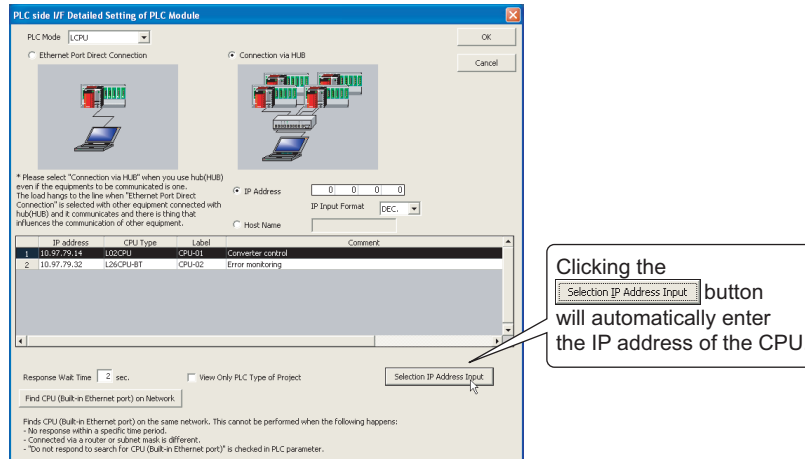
PLC side I/F Detailed Setting of PLC Module

PLC Mode LCPU

OK

Cancel

Ethernet Port Direct Connection

Connection via HUB

* Please select "Connection via HUB" when you use hub(HUB) even if the equipments to be communicated is one. The load hangs to the line when "Ethernet Port Direct Connection" is selected with other equipment connected with hub(HUB) and it communicates and there is thing that influences the communication of other equipment.

IP Address 0 0 0 0

IP Input Format DEC.

Host Name

| | IP address | CPU Type | Label | Comment |
|---|---|---|---|---|
| 1 | 10.97.79.14 | L02CPU | CPU-01 | Converter control |
| 2 | 10.97.79.32 | L26CPU-BT | CPU-02 | Error monitoring |

Response Wait Time 2 sec.

View Only PLC Type of Project

Selection IP Address Input

Find CPU (Built-in Ethernet port) on Network

Finds CPU (Built-in Ethernet port) on the same network. This cannot be performed when the following happens:
- No response within a specific time period.
- Connected via a router or subnet mask is different.
- "Do not respond to search for CPU (Built-in Ethernet port)" is checked in PLC parameter.

Clicking the Selection IP Address Input button will automatically enter the IP address of the CPU.